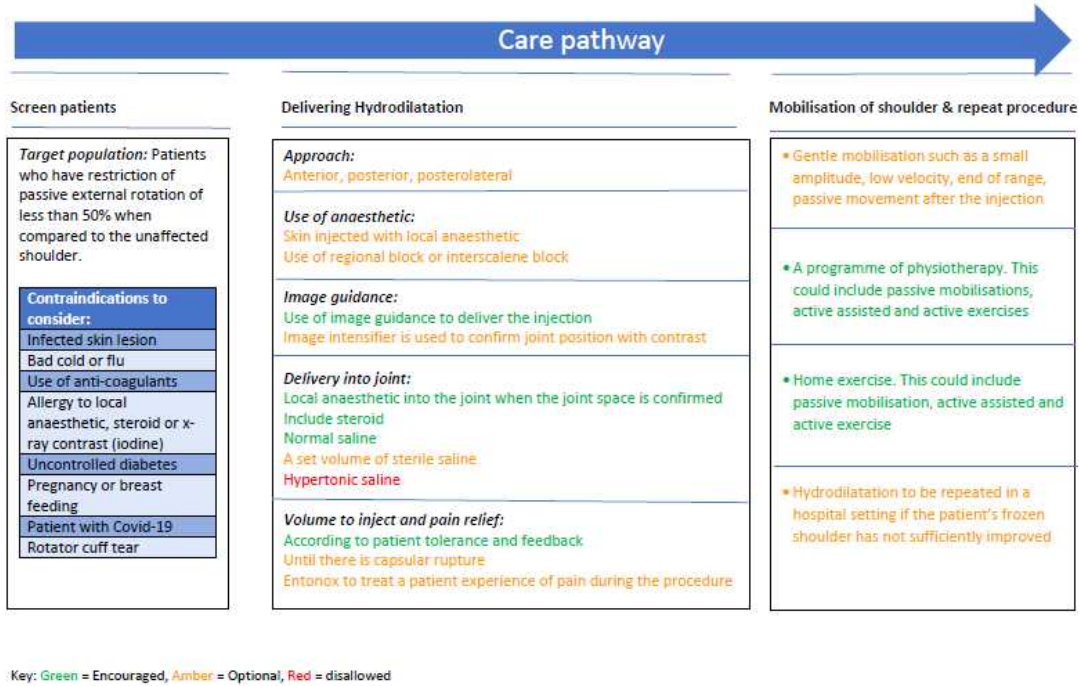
Care pathway

Screen patients

*Target population:* Patients who have restriction of passive external rotation of less than 50% when compared to the unaffected shoulder.

| Contraindications to consider: |
|---|
| Infected skin lesion |
| Bad cold or flu |
| Use of anti-coagulants |
| Allergy to local anaesthetic, steroid or x-ray contrast (iodine) |
| Uncontrolled diabetes |
| Pregnancy or breast feeding |
| Patient with Covid-19 |
| Rotator cuff tear |

Delivering Hydrodilatation

*Approach:*
Anterior, posterior, posterolateral

*Use of anaesthetic:*
Skin injected with local anaesthetic
Use of regional block or interscalene block

*Image guidance:*
Use of image guidance to deliver the injection
Image intensifier is used to confirm joint position with contrast

*Delivery into joint:*
Local anaesthetic into the joint when the joint space is confirmed
Include steroid
Normal saline
A set volume of sterile saline
Hypertonic saline

*Volume to inject and pain relief:*
According to patient tolerance and feedback
Until there is capsular rupture
Entonox to treat a patient experience of pain during the procedure

Mobilisation of shoulder & repeat procedure

• Gentle mobilisation such as a small amplitude, low velocity, end of range, passive movement after the injection

• A programme of physiotherapy. This could include passive mobilisations, active assisted and active exercises

• Home exercise. This could include passive mobilisation, active assisted and active exercise

• Hydrodilatation to be repeated in a hospital setting if the patient's frozen shoulder has not sufficiently improved

Key: Green = Encouraged, Amber = Optional, Red = disallowed